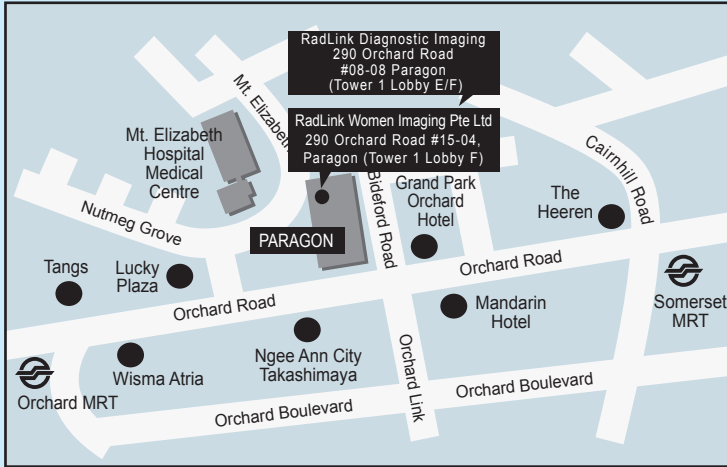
RadLink Diagnostic Imaging
290 Orchard Road
#08-08 Paragon
(Tower 1 Lobby E/F)

RadLink Women Imaging Pte Ltd
290 Orchard Road #15-04,
Paragon (Tower 1 Lobby F)

Mt. Elizabeth

Cairnhill Road

Mt. Elizabeth Hospital Medical Centre

Grand Park Orchard Hotel

The Heeren

Nutmeg Grove

PARAGON

Bideford Road

Tangs

Lucky Plaza

Orchard Road

Orchard Road

Mandarin Hotel

Somerset MRT

Ngee Ann City Takashimaya

Wisma Atria

Orchard Link

Orchard MRT

Orchard Boulevard

Orchard Boulevard